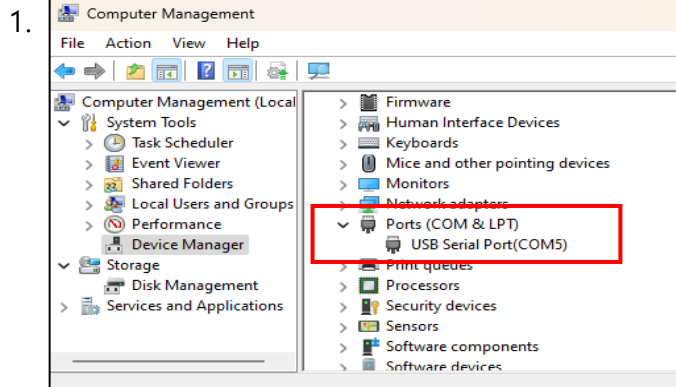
1.

Computer Management

File Action View Help

Computer Management (Local
System Tools
Task Scheduler
Event Viewer
Shared Folders
Local Users and Groups
Performance
Device Manager
Storage
Disk Management
Services and Applications

Firmware
Human Interface Devices
Keyboards
Mice and other pointing devices
Monitors
Network adapters
Ports (COM & LPT)
USB Serial Port(COM5)
Print queues
Processors
Security devices
Sensors
Software components
Software devices